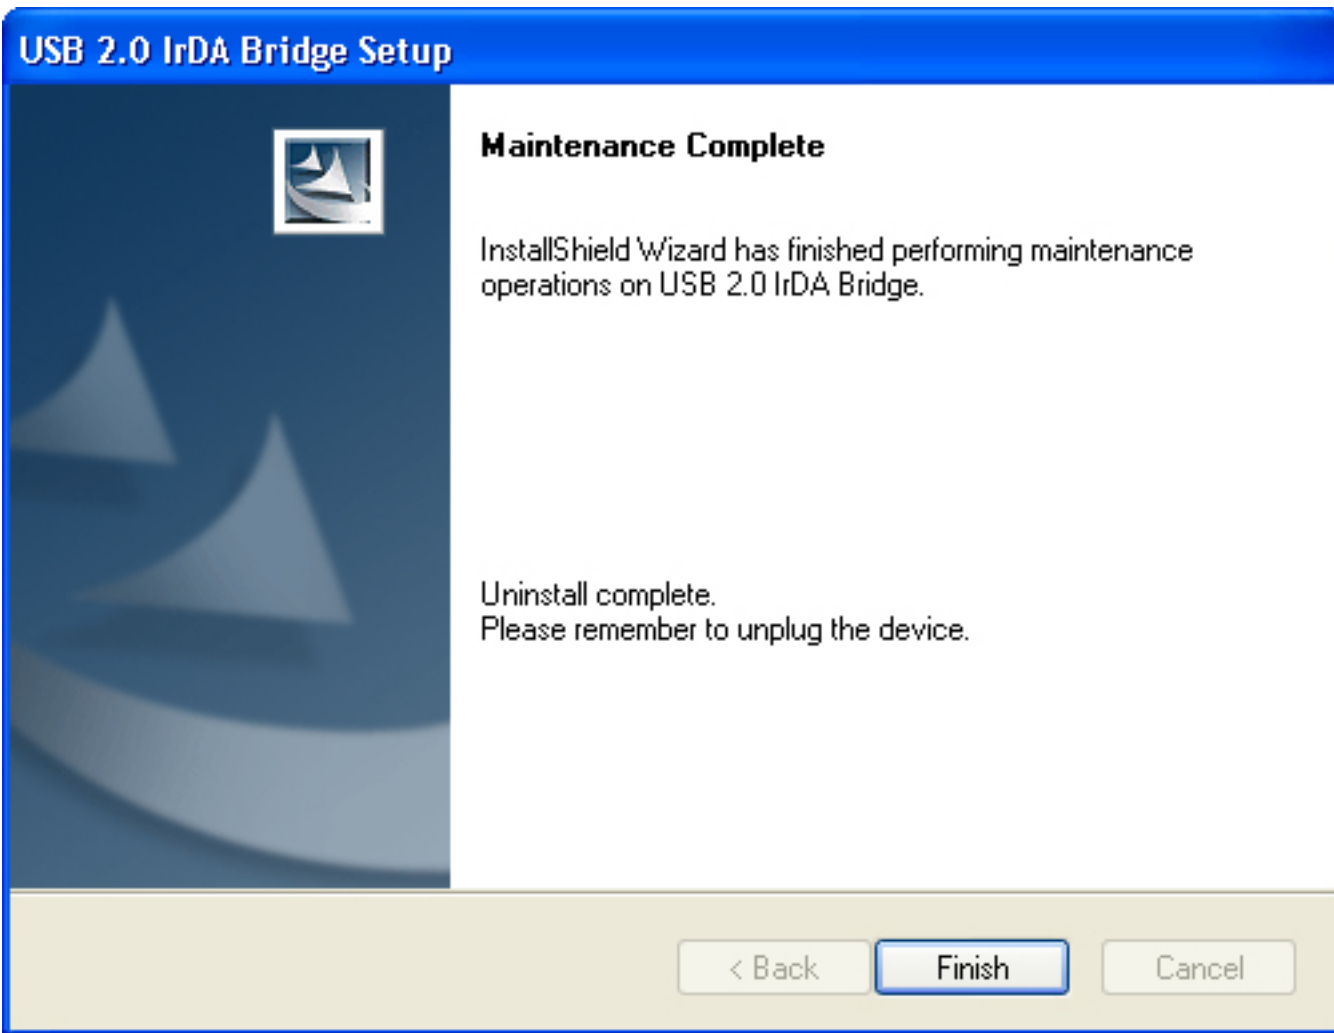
USB 2.0 IrDA Bridge Setup

Maintenance Complete

InstallShield Wizard has finished performing maintenance operations on USB 2.0 IrDA Bridge.

Uninstall complete.
Please remember to unplug the device.

< Back

Finish

Cancel